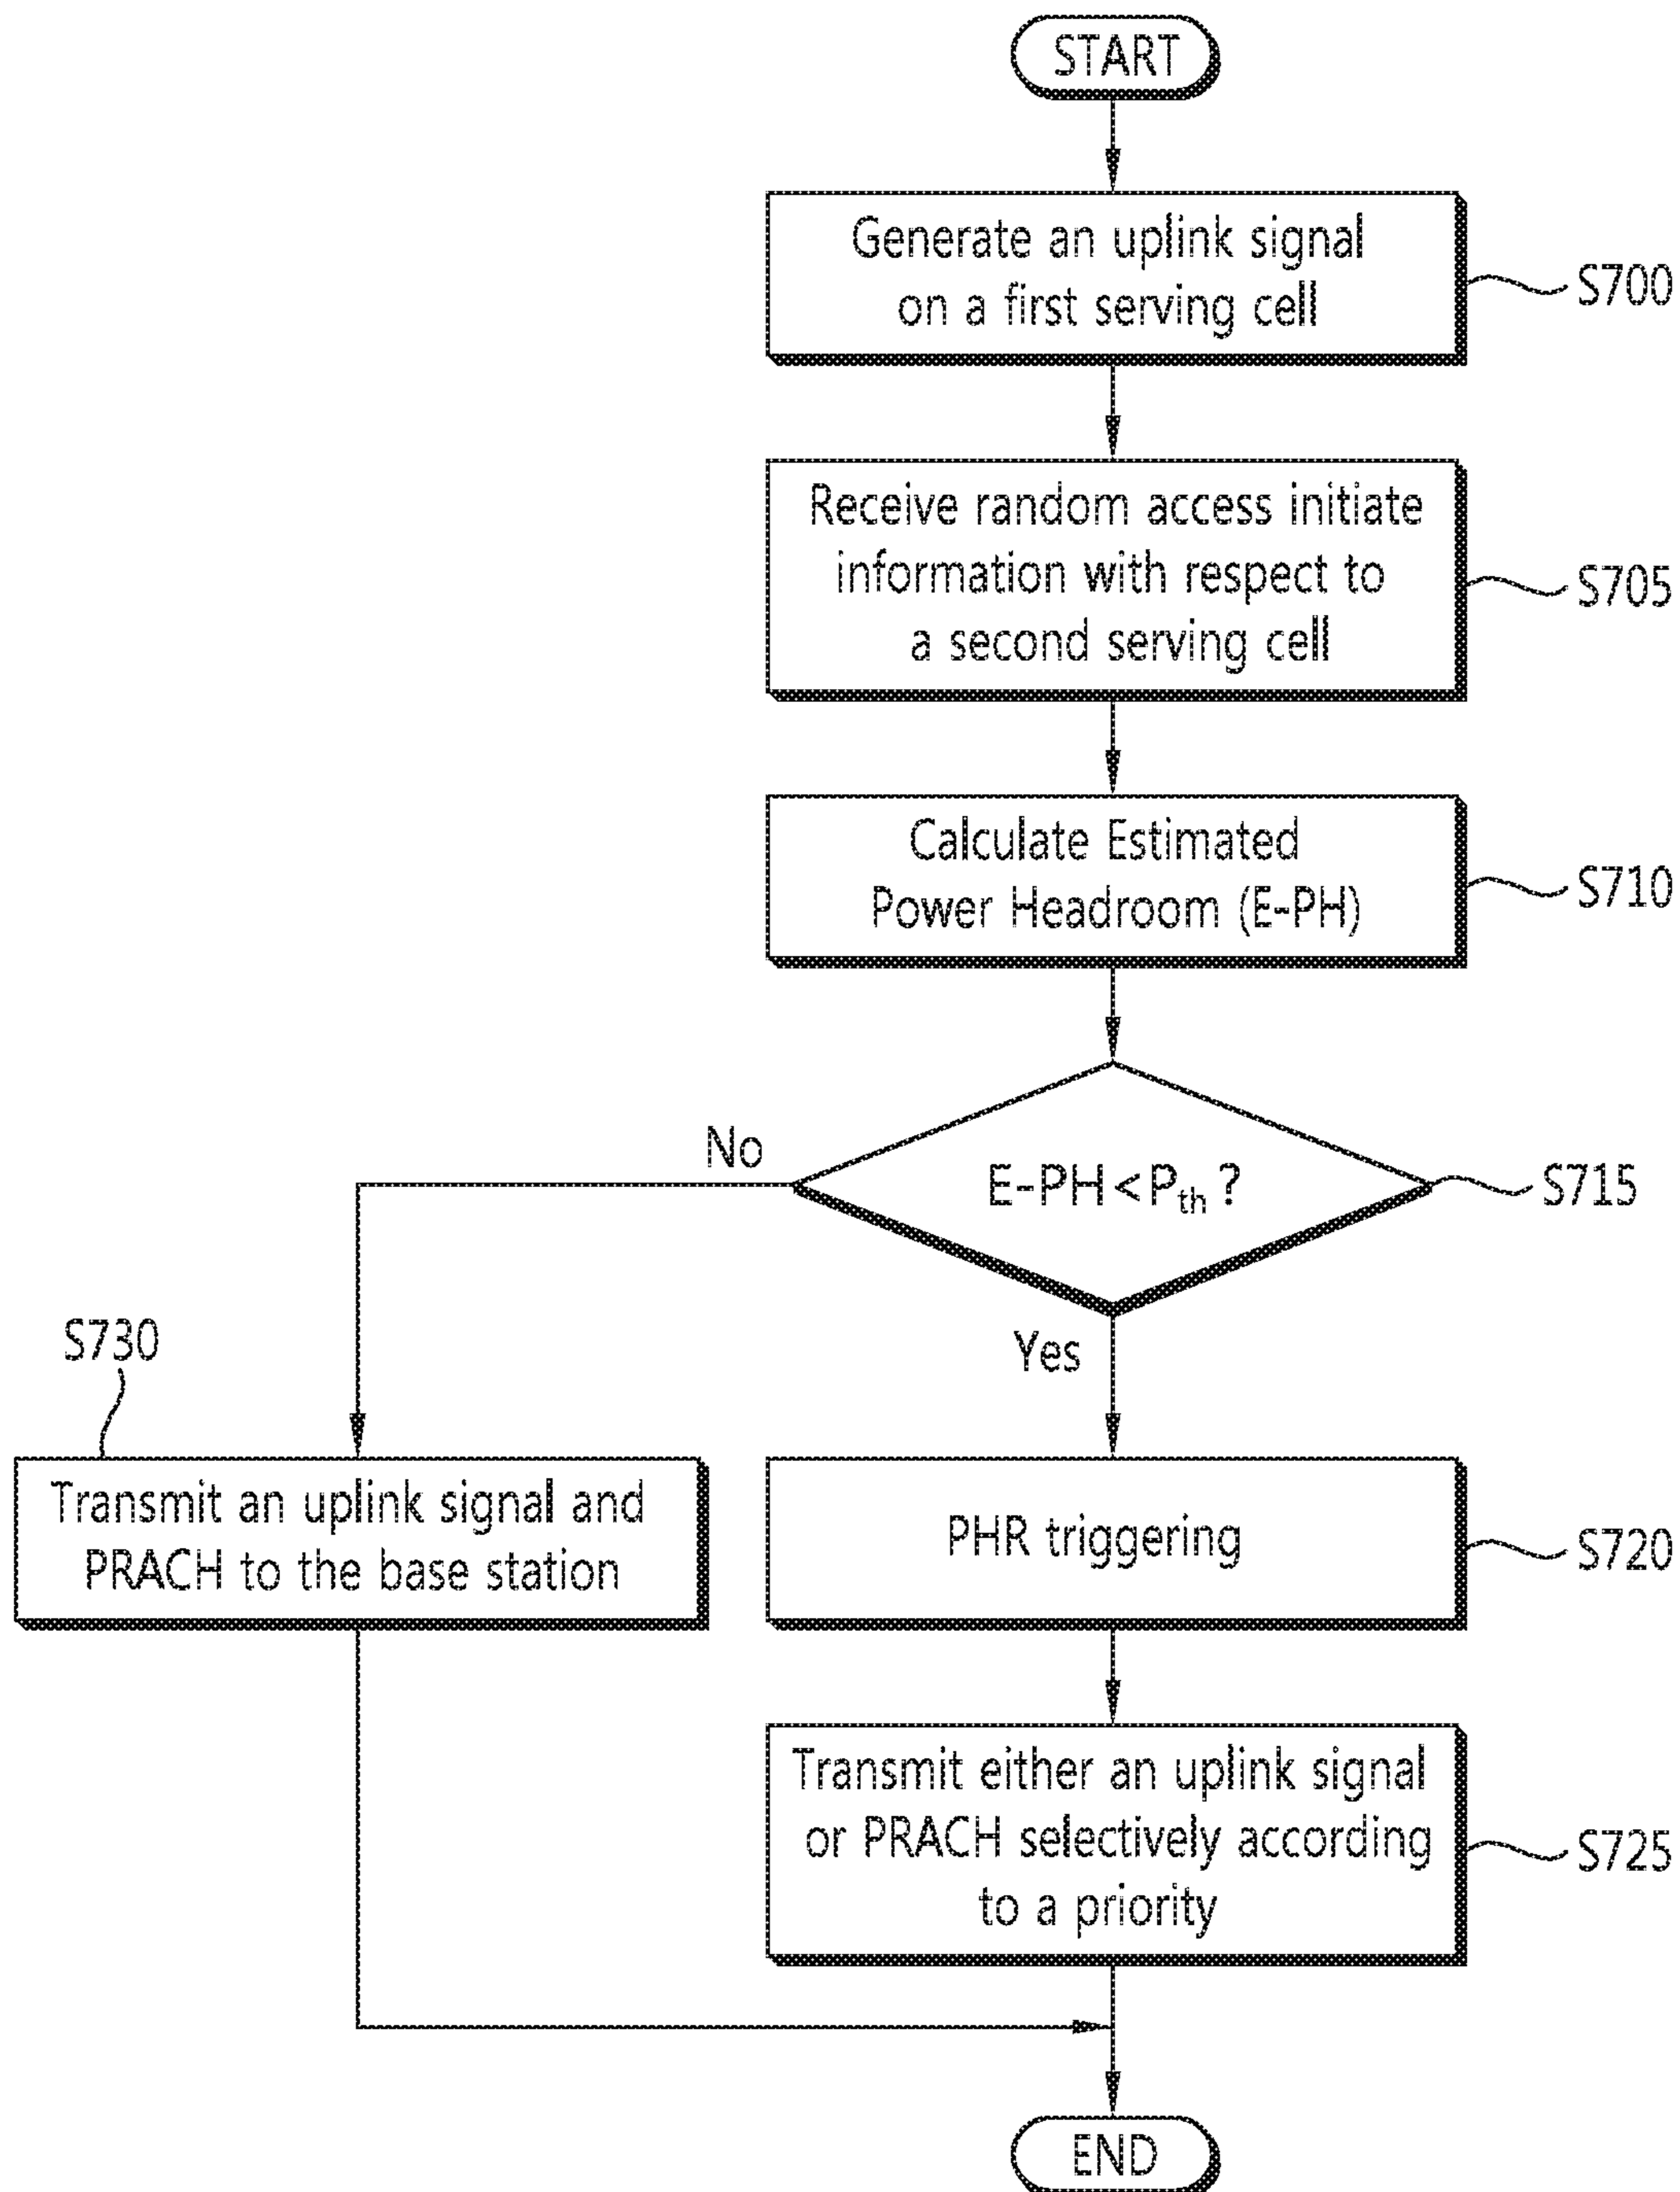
START

Generate an uplink signal on a first serving cell

S700

Receive random access initiate information with respect to a second serving cell

S705

Calculate Estimated Power Headroom (E-PH)

S710

No

$E\text{-}PH < P_{th}$ ?

S715

Yes

S730

Transmit an uplink signal and PRACH to the base station

PHR triggering

S720

Transmit either an uplink signal or PRACH selectively according to a priority

S725

END